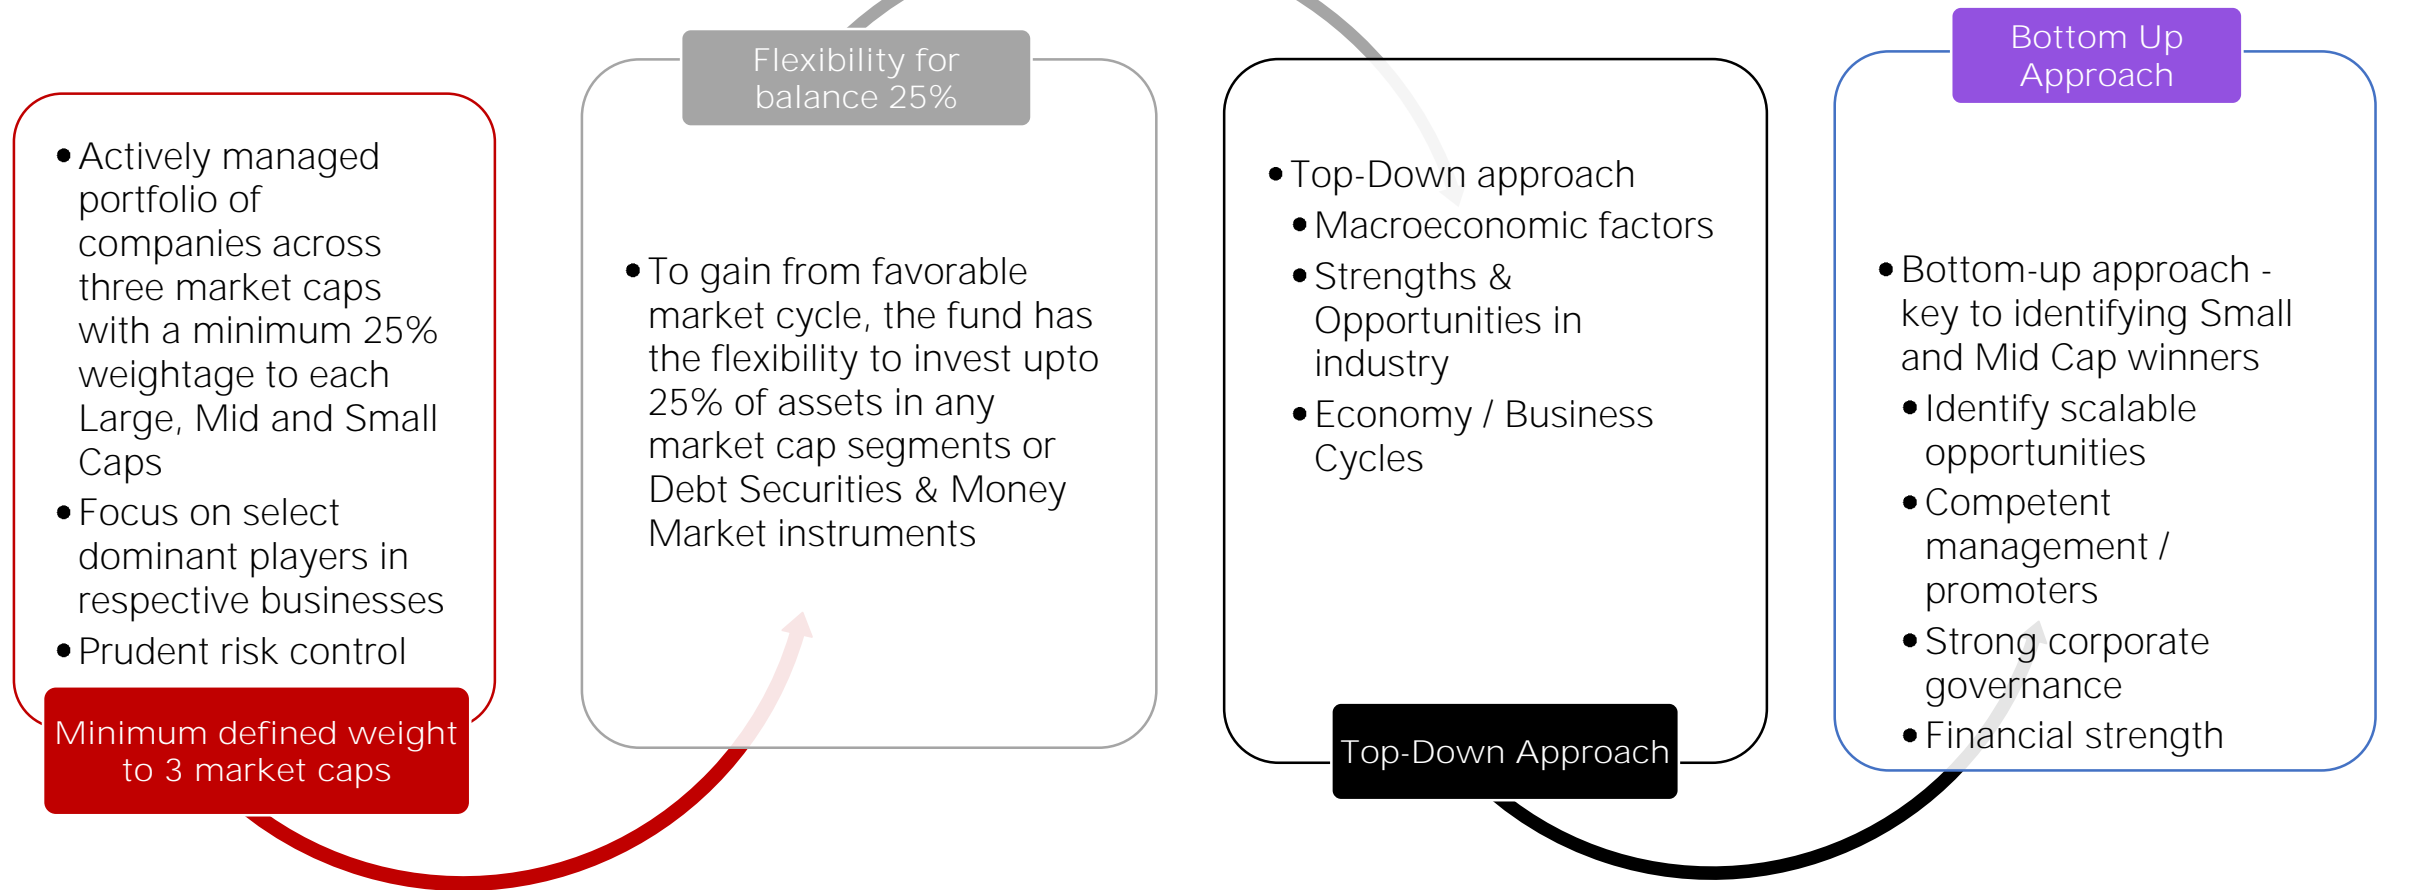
- Actively managed portfolio of companies across three market caps with a minimum 25% weightage to each Large, Mid and Small Caps
- Focus on select dominant players in respective businesses
- Prudent risk control

Minimum defined weight to 3 market caps

Flexibility for balance 25%

- To gain from favorable market cycle, the fund has the flexibility to invest upto 25% of assets in any market cap segments or Debt Securities & Money Market instruments

- Top-Down approach
  - Macroeconomic factors
  - Strengths & Opportunities in industry
  - Economy / Business Cycles

Top-Down Approach

Bottom Up Approach

- Bottom-up approach - key to identifying Small and Mid Cap winners
  - Identify scalable opportunities
  - Competent management / promoters
  - Strong corporate governance
  - Financial strength